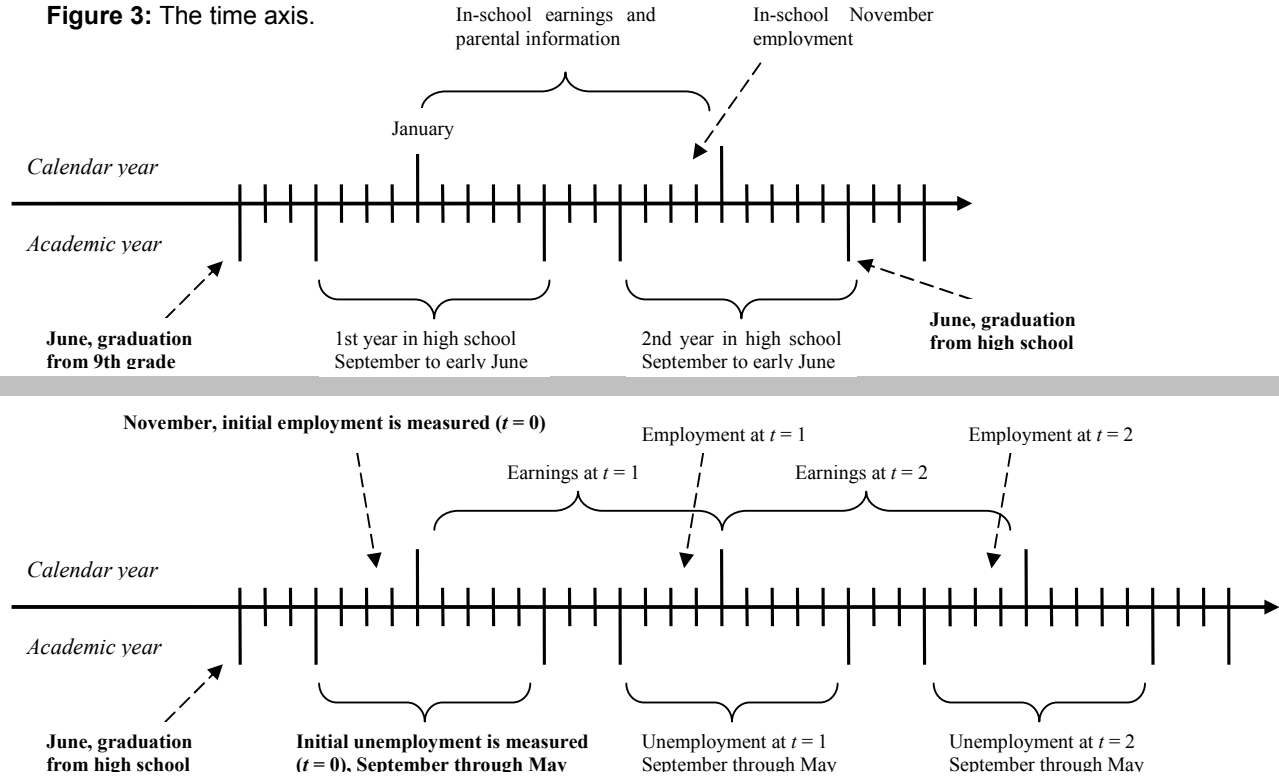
**Figure 3:** The time axis.

In-school earnings and parental information

In-school November employment

January

*Calendar year*

*Academic year*

**June, graduation from 9th grade**

1st year in high school September to early June

2nd year in high school September to early June

**June, graduation from high school**

**November, initial employment is measured ($t = 0$)**

Employment at $t = 1$

Employment at $t = 2$

Earnings at $t = 1$

Earnings at $t = 2$

*Calendar year*

*Academic year*

**June, graduation from high school**

**Initial unemployment is measured ($t = 0$), September through May**

Unemployment at $t = 1$ September through May

Unemployment at $t = 2$ September through May